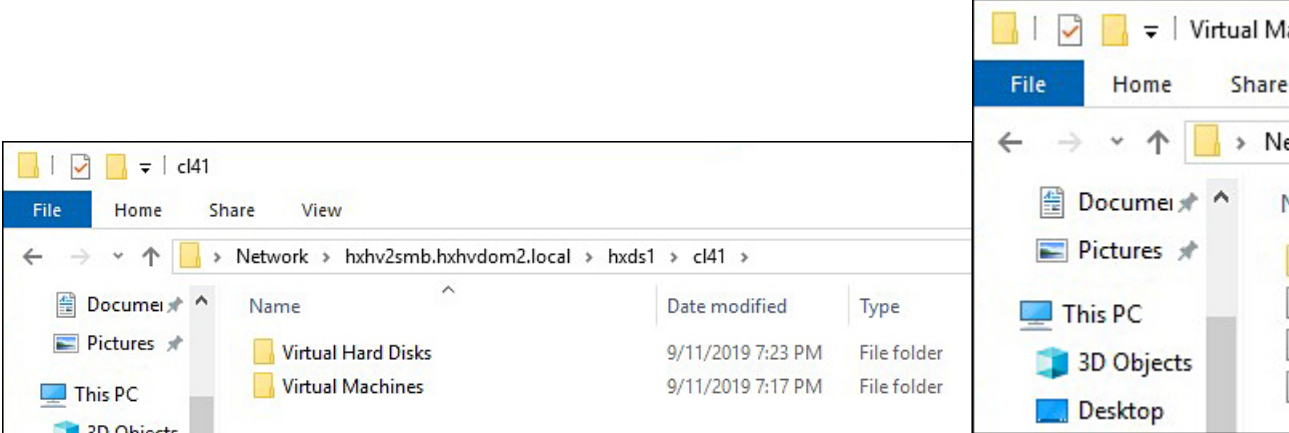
cl41

File Home Share View

Network > hxhv2smb.hxhvdom2.local > hxds1 > cl41 >

Documer
Pictures
This PC
3D Objects

| Name | Date modified | Type |
|---|---|---|
| Virtual Hard Disks | 9/11/2019 7:23 PM | File folder |
| Virtual Machines | 9/11/2019 7:17 PM | File folder |

Virtual Ma

File Home Share

Ne

Documer
Pictures
This PC
3D Objects
Desktop

N